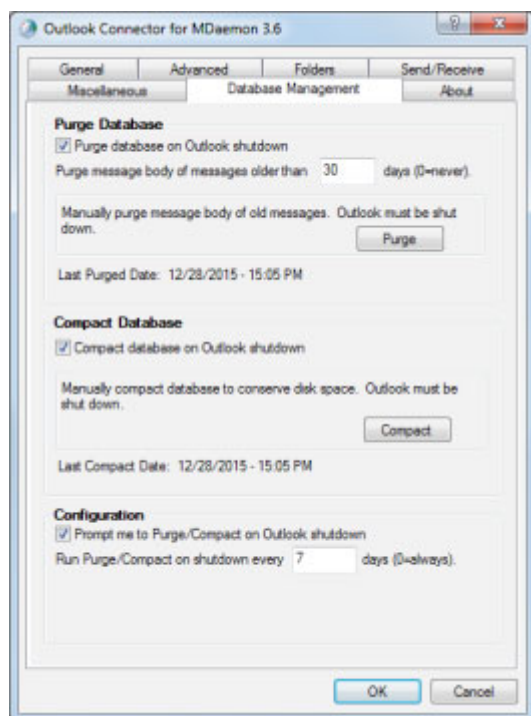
Outlook Connector for MDaemon 3.6

?

General | Advanced | Folders | Send/Receive
Miscellaneous | Database Management | About

Purge Database
Purge database on Outlook shutdown
Purge message body of messages older than 30 days (0=never).

Manually purge message body of old messages. Outlook must be shut down.
Purge

Last Purged Date: 12/28/2015 - 15:05 PM

Compact Database
Compact database on Outlook shutdown

Manually compact database to conserve disk space. Outlook must be shut down.
Compact

Last Compact Date: 12/28/2015 - 15:05 PM

Configuration
Prompt me to Purge/Compact on Outlook shutdown
Run Purge/Compact on shutdown every 7 days (0=always).

OK Cancel